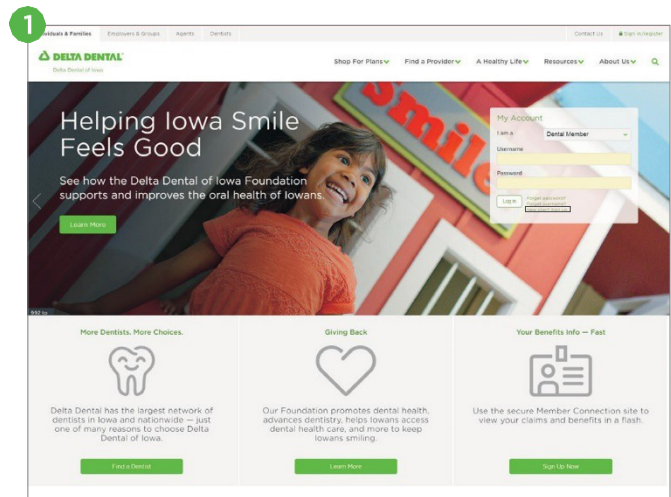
1

ividuals & Families | Employers & Groups | Agents | Dentists | Contact Us | Sign In/Register

DELTA DENTAL
Delta Dental of Iowa

Shop For Plans | Find a Provider | A Healthy Life | Resources | About Us

Smile

Helping Iowa Smile Feels Good

See how the Delta Dental of Iowa Foundation supports and improves the oral health of Iowans.

Learn More

My Account
I am a | Dental Member
Username
Password
Log In | Forgot password?
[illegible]

More Dentists. More Choices.

Delta Dental has the largest network of dentists in Iowa and nationwide — just one of many reasons to choose Delta Dental of Iowa.

Find a Dentist

Giving Back

Our Foundation promotes dental health, advances dentistry, helps Iowans access dental health care, and more to keep Iowans smiling.

Learn More

Your Benefits Info — Fast

Use the secure Member Connection site to view your claims and benefits in a flash.

Sign Up Now